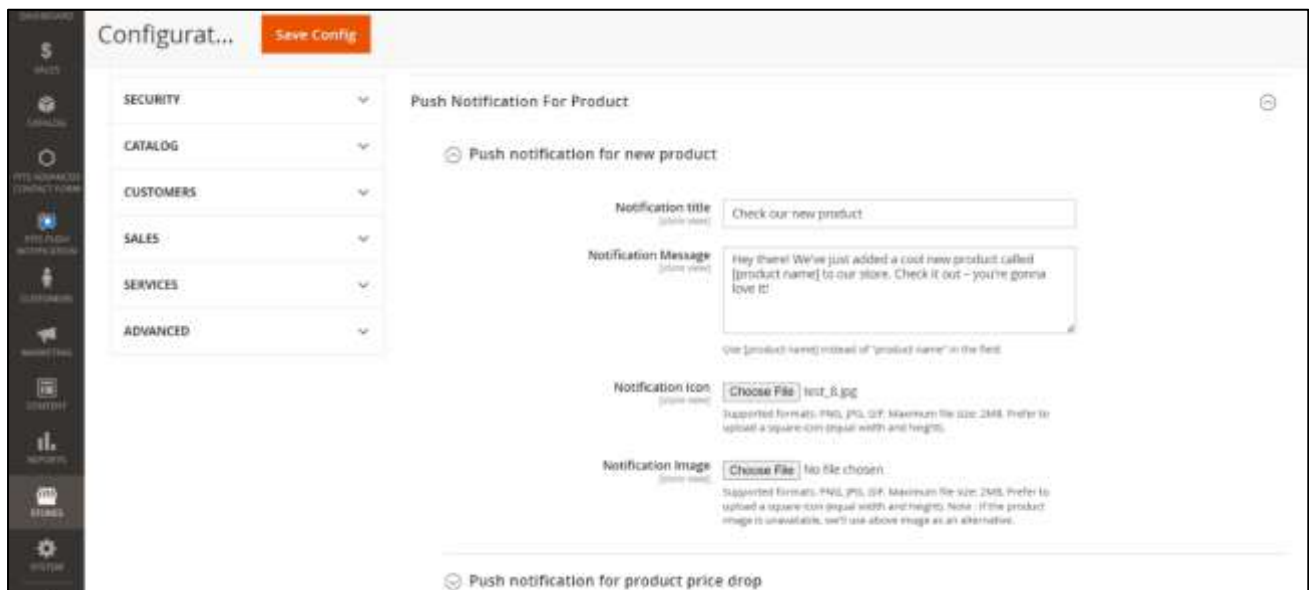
DASHBOARD
SALES
CATALOG
PTS ADVANCED CONTACT FORM
PTS PUSH NOTIFICATION
CUSTOMERS
MARKETING
CONTENT
REPORTS
STORES
SYSTEM

Configurat...
Save Config

SECURITY
CATALOG
CUSTOMERS
SALES
SERVICES
ADVANCED

Push Notification For Product

Push notification for new product

Notification title [store view]
Check our new product

Notification Message [store view]
Hey there! We've just added a cool new product called [product name] to our store. Check it out – you're gonna love it!

Use [product name] instead of "product name" in the field

Notification icon [store view]
Choose File test_8.jpg
Supported formats: PNG, JPG, GIF. Maximum file size: 2MB. Prefer to upload a square icon (equal width and height).

Notification Image [store view]
Choose File No file chosen
Supported formats: PNG, JPG, GIF. Maximum file size: 2MB. Prefer to upload a square icon (equal width and height). Note : If the product image is unavailable, we'll use above image as an alternative.

Push notification for product price drop